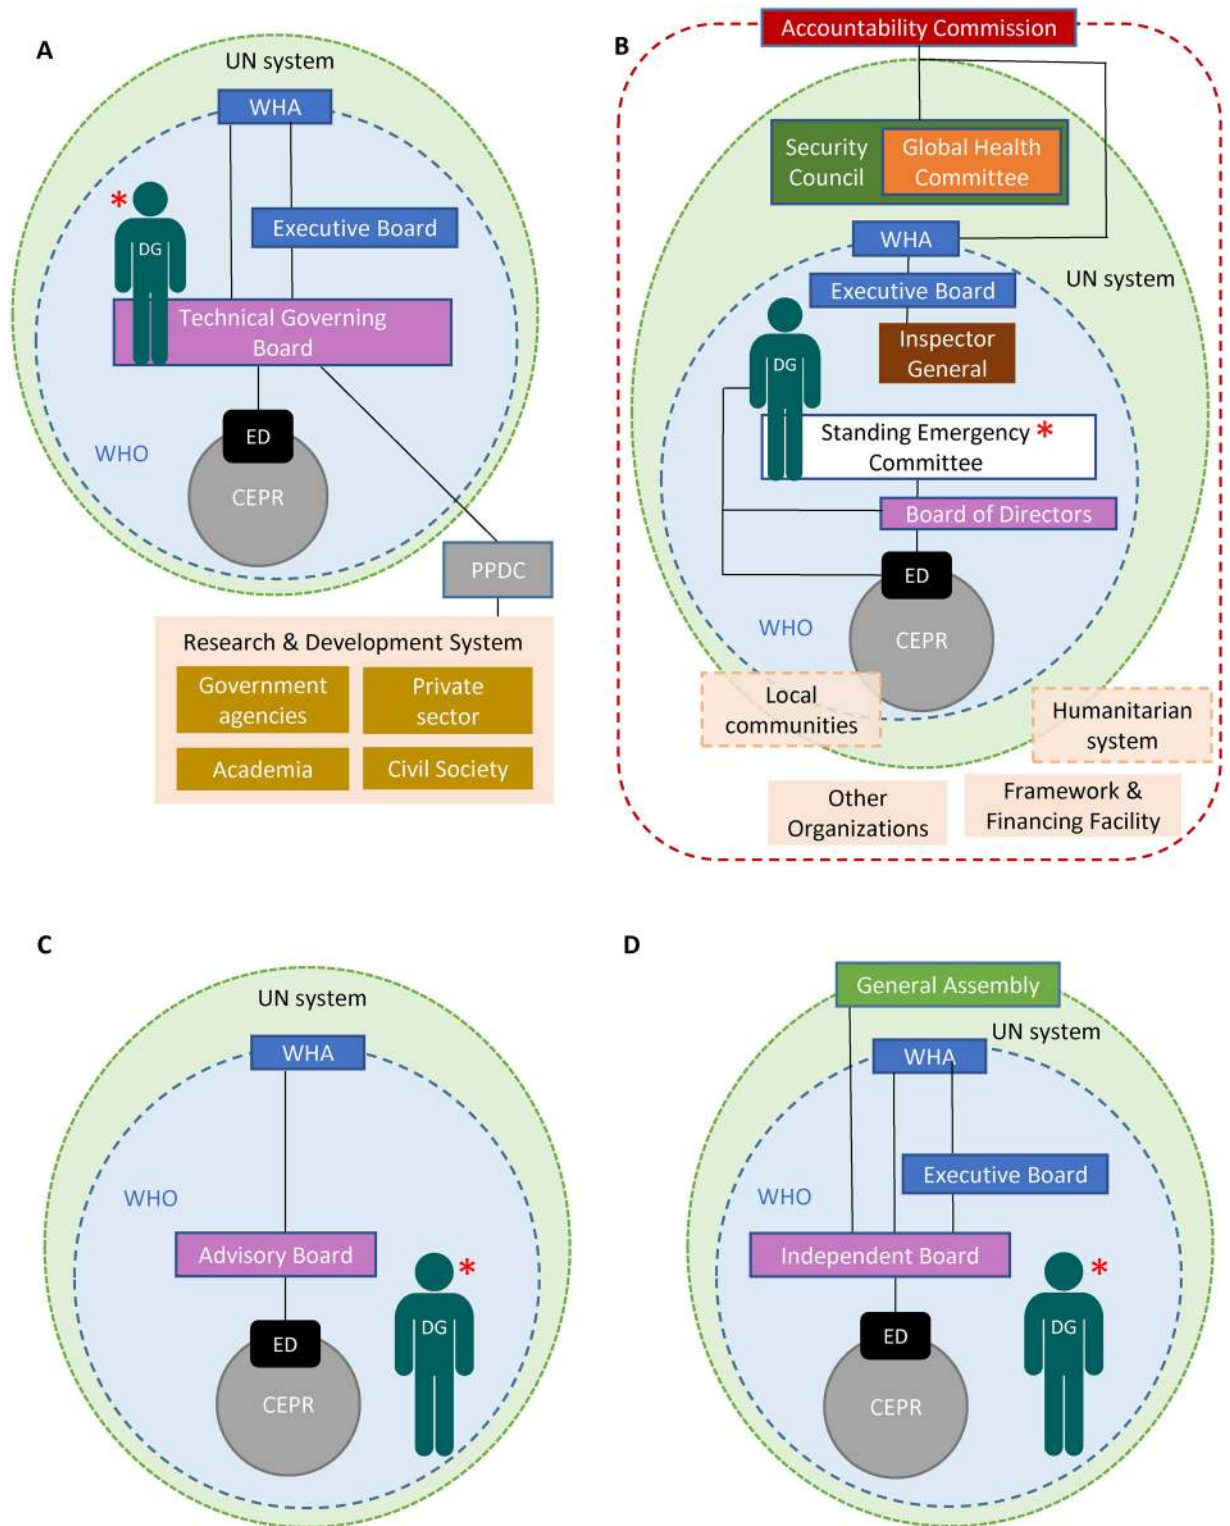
A

UN system

WHA

*

DG

Executive Board

Technical Governing Board

ED

WHO

CEPR

PPDC

Research & Development System

Government agencies

Private sector

Academia

Civil Society

B

Accountability Commission

Security Council

Global Health Committee

WHA

UN system

Executive Board

DG

Inspector General

Standing Emergency Committee *

Board of Directors

ED

WHO

CEPR

Local communities

Humanitarian system

Other Organizations

Framework & Financing Facility

C

UN system

WHA

WHO

Advisory Board

*

ED

DG

CEPR

D

General Assembly

UN system

WHA

Executive Board

WHO

Independent Board

*

ED

DG

CEPR